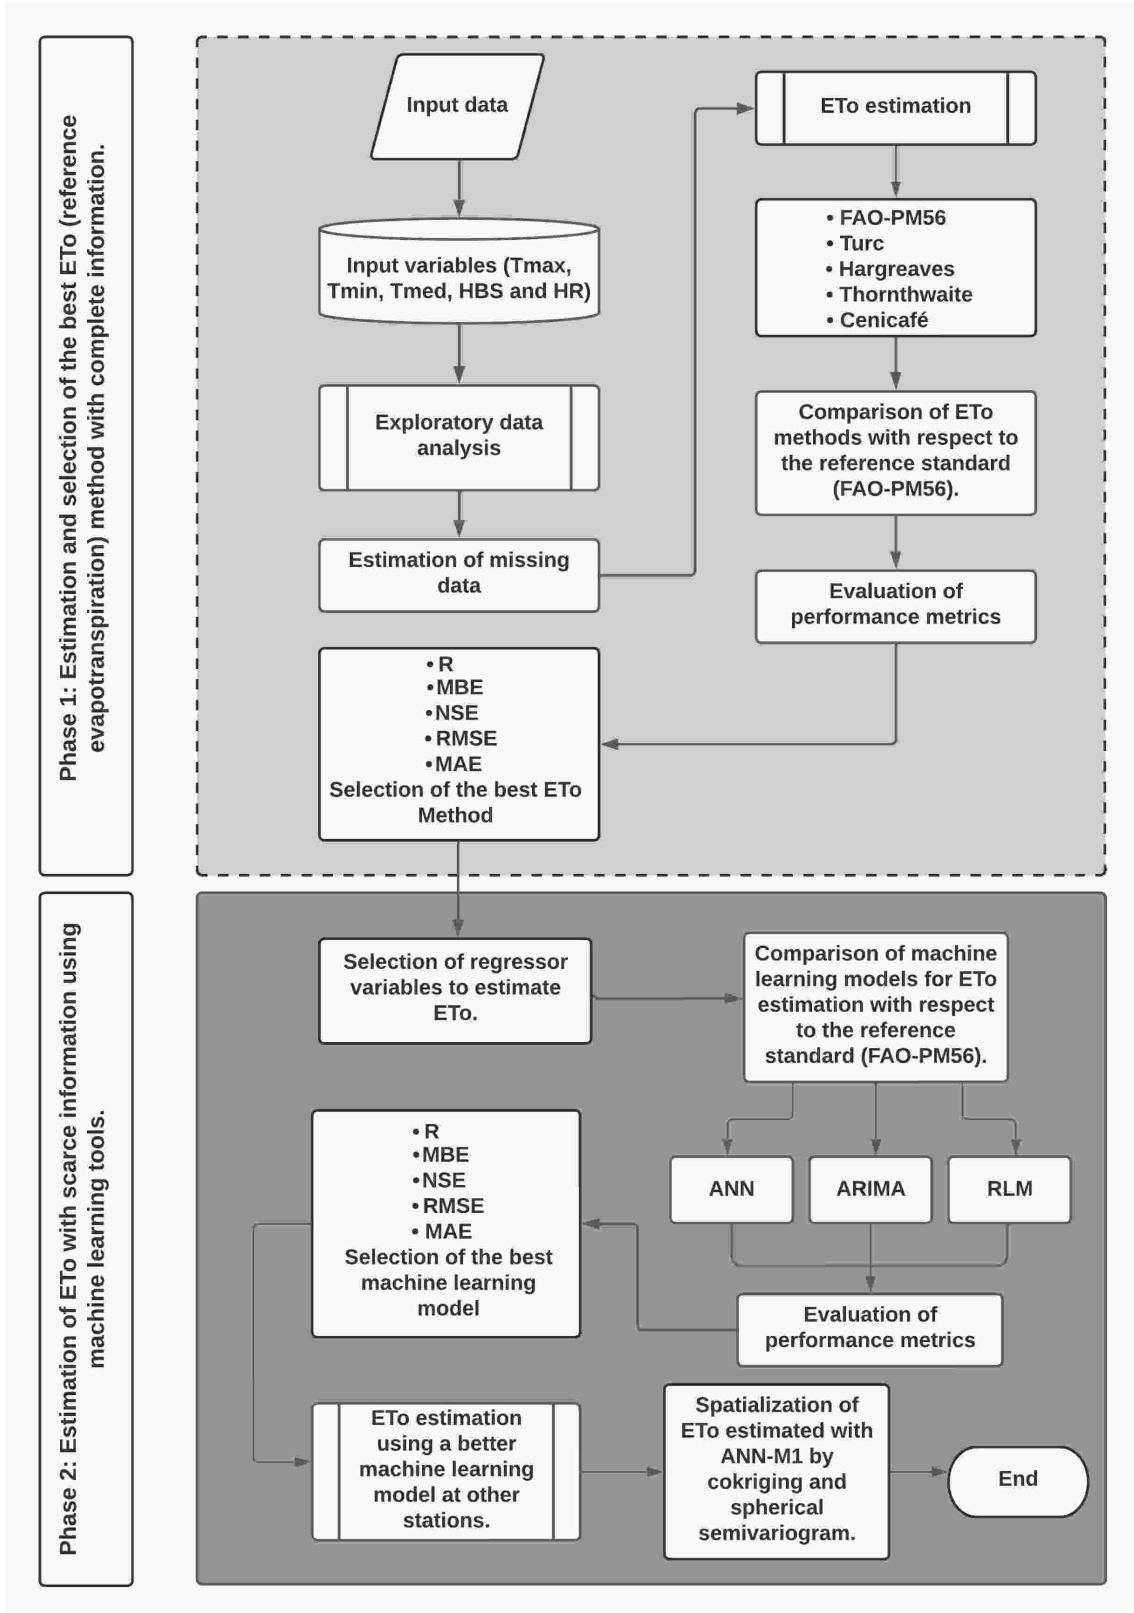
Phase 1: Estimation and selection of the best ETo (reference evapotranspiration) method with complete information.

Input data

Input variables (Tmax, Tmin, Tmed, HBS and HR)

Exploratory data analysis

Estimation of missing data

ETo estimation

• FAO-PM56
• Turc
• Hargreaves
• Thornthwaite
• Cenicafé

Comparison of ETo methods with respect to the reference standard (FAO-PM56).

Evaluation of performance metrics

• R
• MBE
• NSE
• RMSE
• MAE
Selection of the best ETo Method

Phase 2: Estimation of ETo with scarce information using machine learning tools.

Selection of regressor variables to estimate ETo.

Comparison of machine learning models for ETo estimation with respect to the reference standard (FAO-PM56).

ANN

ARIMA

RLM

Evaluation of performance metrics

• R
• MBE
• NSE
• RMSE
• MAE
Selection of the best machine learning model

ETo estimation using a better machine learning model at other stations.

Spatialization of ETo estimated with ANN-M1 by cokriging and spherical semivariogram.

End